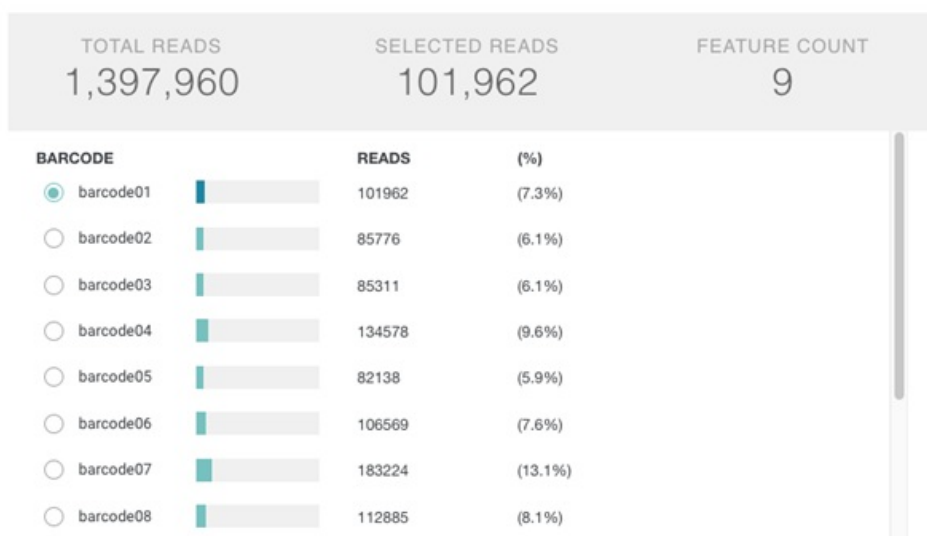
TOTAL READS
1,397,960

SELECTED READS
101,962

FEATURE COUNT
9

| BARCODE | READS | (%) |
|---|---|---|
| barcode01 | 101962 | (7.3%) |
| barcode02 | 85776 | (6.1%) |
| barcode03 | 85311 | (6.1%) |
| barcode04 | 134578 | (9.6%) |
| barcode05 | 82138 | (5.9%) |
| barcode06 | 106569 | (7.6%) |
| barcode07 | 183224 | (13.1%) |
| barcode08 | 112885 | (8.1%) |